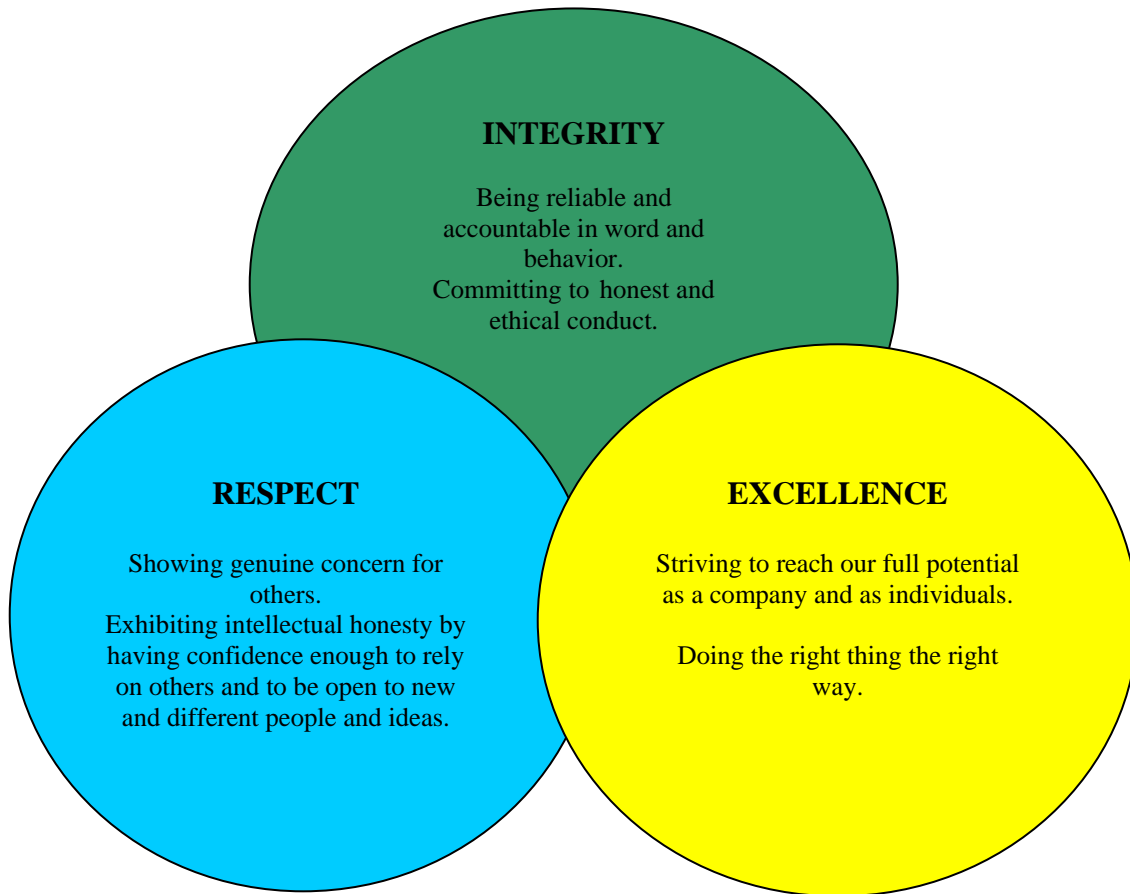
INTEGRITY

Being reliable and accountable in word and behavior.
Committing to honest and ethical conduct.

RESPECT

Showing genuine concern for others.
Exhibiting intellectual honesty by having confidence enough to rely on others and to be open to new and different people and ideas.

EXCELLENCE

Striving to reach our full potential as a company and as individuals.

Doing the right thing the right way.